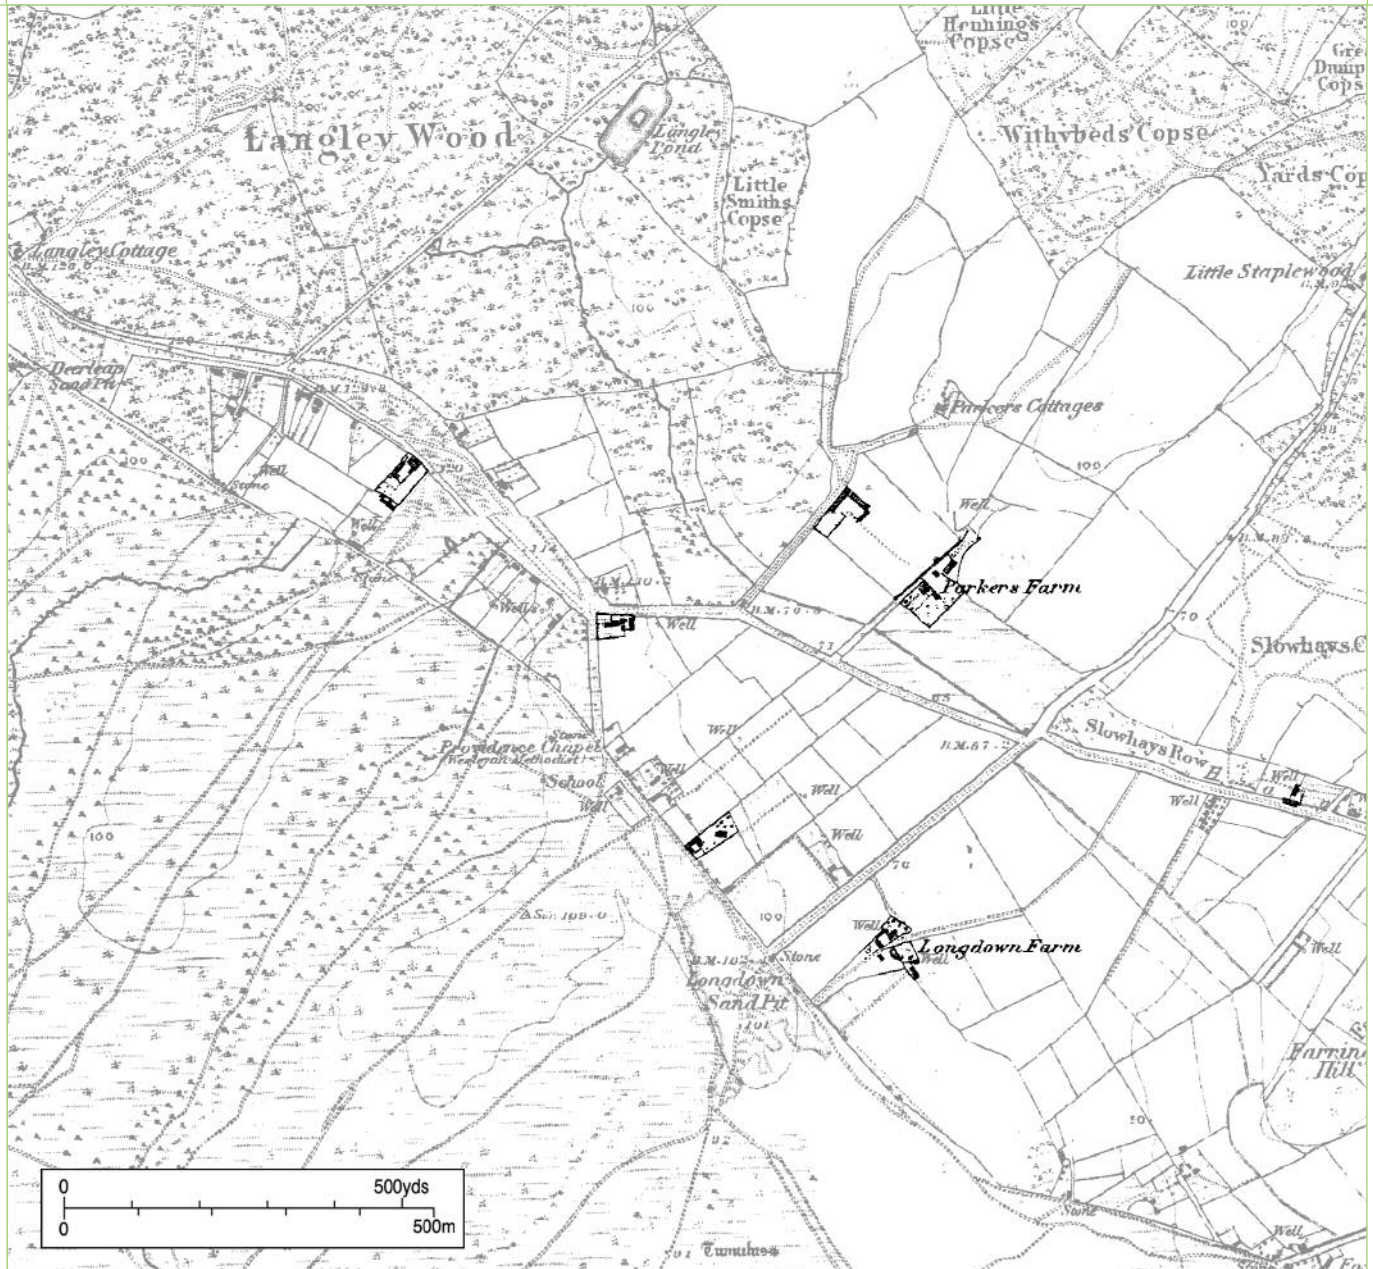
Little Hennings Copse

Gre Dump Cops

Langley Wood

Langley Pond

Little Smiths Copse

Withybeds Copse

Yards Cop

Langley Cottage

B.M.120.6

Little Staplewood

100

Deerleap Sand Pit

B.M.1.9.8

Parkers Cottages

100

Well

Stone

Well

Well

B.M.83

Wells

B.M.110.7

Parkers Farm

Well

B.M.70.6

70

Slowhays C

Stone

Providence Chapel (Wesleyan Methodist)

B.M.67.2

Slowhays Row

School

Well

Well

Well

Well

Well

Well

100

Well

70

100

Well

Longdown Farm

Well

Well

B.M.102

Stone

Longdown Sand Pit

Farrin Hill

50

0 500yds

0 500m

Stone

Well

Tumulus